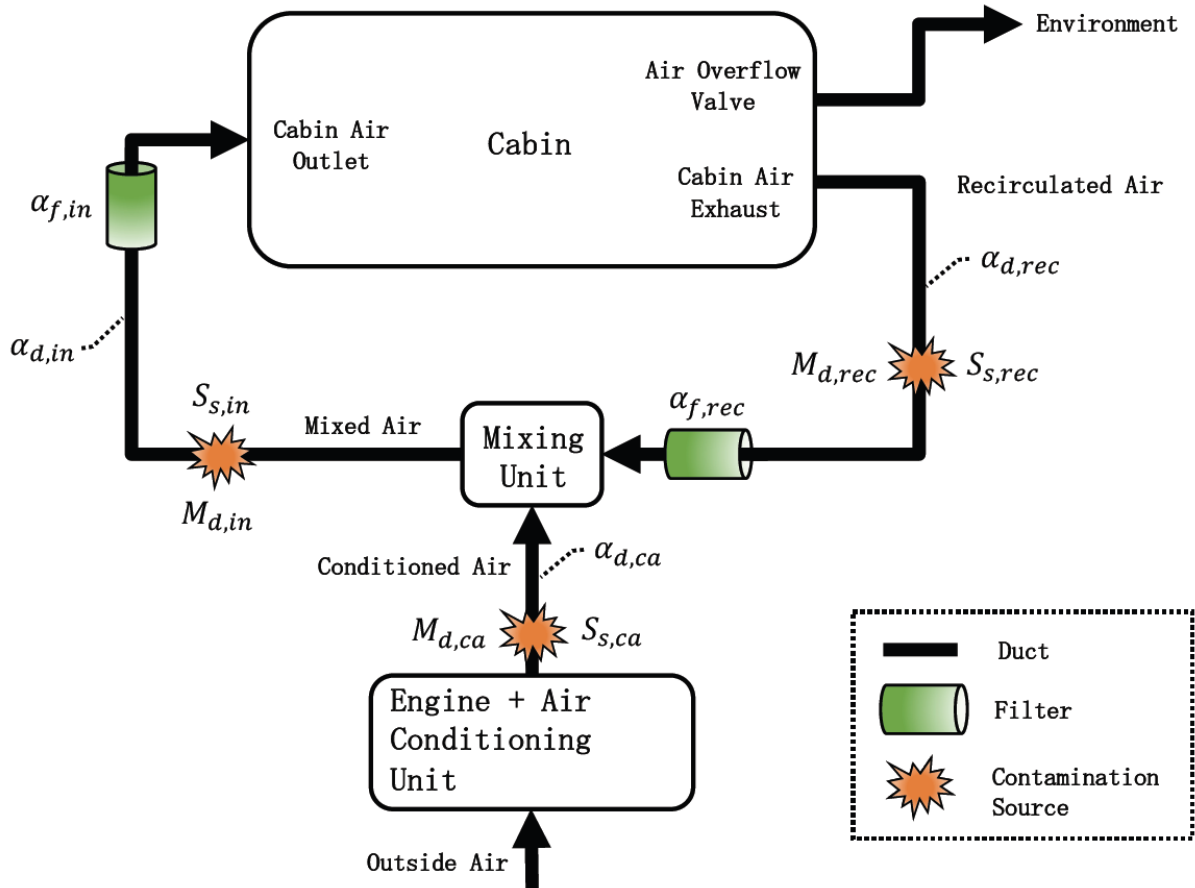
Environment

Air Overflow Valve

Cabin Air Outlet

Cabin

Cabin Air Exhaust

Recirculated Air

$\alpha_{f,in}$

$\alpha_{d,rec}$

$\alpha_{d,in}$

$M_{d,rec}$

$S_{s,rec}$

$S_{s,in}$

Mixed Air

Mixing Unit

$\alpha_{f,rec}$

$M_{d,in}$

Conditioned Air

$\alpha_{d,ca}$

$M_{d,ca}$

$S_{s,ca}$

Engine + Air Conditioning Unit

Outside Air

Duct

Filter

Contamination Source